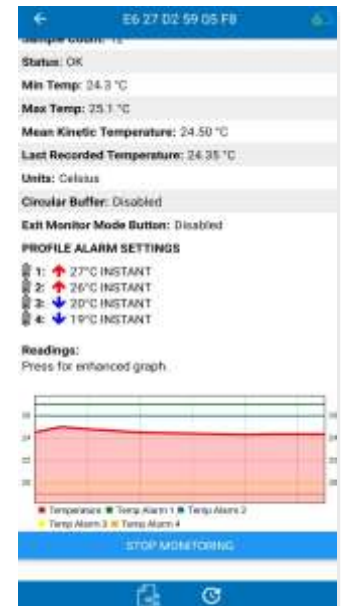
E6 27 02 59 05 F8

Sample Count: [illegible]

Status: OK

Min Temp: 24.3 °C

Max Temp: 25.1 °C

Mean Kinetic Temperature: 24.50 °C

Last Recorded Temperature: 24.35 °C

Units: Celsius

Circular Buffer: Disabled

Exit Monitor Mode Button: Disabled

PROFILE ALARM SETTINGS

1: 27°C INSTANT
2: 26°C INSTANT
3: 20°C INSTANT
4: 19°C INSTANT

Readings:
Press for enhanced graph.

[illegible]

Temperature Temp Alarm 1 Temp Alarm 2
Temp Alarm 3 Temp Alarm 4

STOP MONITORING